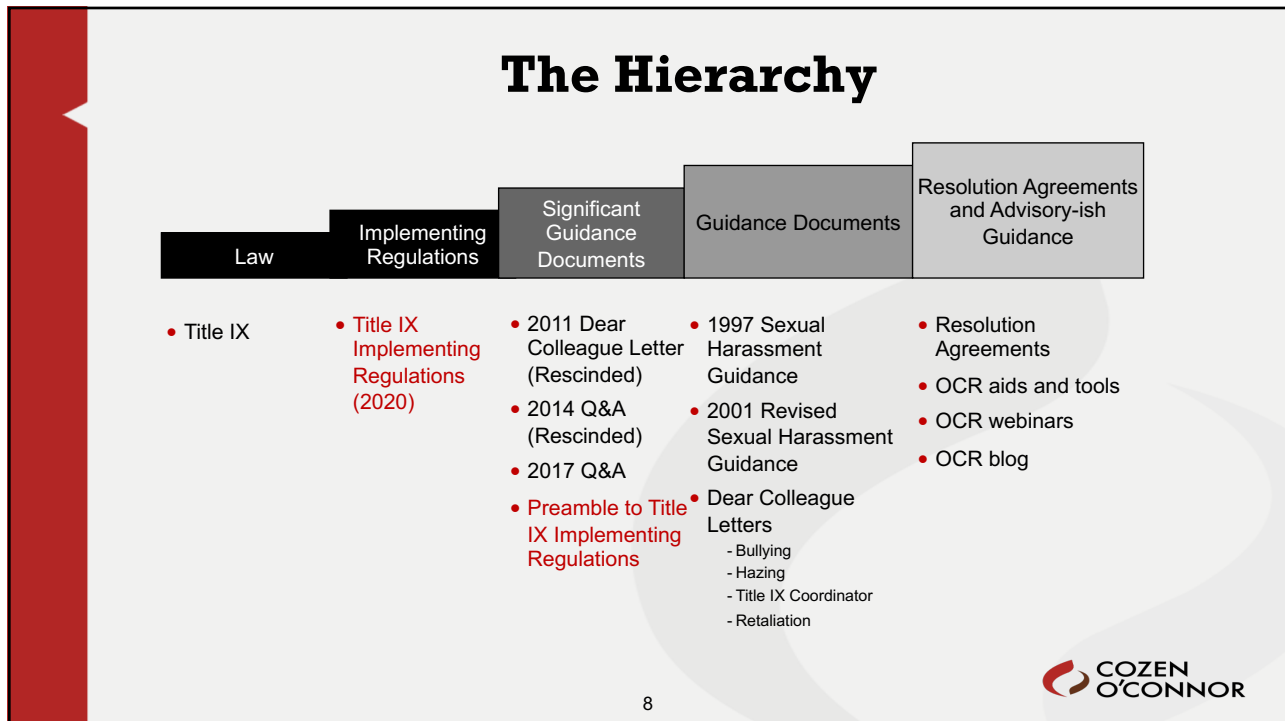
The Hierarchy

Law

Implementing Regulations

Significant Guidance Documents

Guidance Documents

Resolution Agreements and Advisory-ish Guidance

• Title IX

• Title IX Implementing Regulations (2020)

• 2011 Dear Colleague Letter (Rescinded)
• 2014 Q&A (Rescinded)
• 2017 Q&A
• Preamble to Title IX Implementing Regulations

• 1997 Sexual Harassment Guidance
• 2001 Revised Sexual Harassment Guidance
• Dear Colleague Letters
- Bullying
- Hazing
- Title IX Coordinator
- Retaliation

• Resolution Agreements
• OCR aids and tools
• OCR webinars
• OCR blog

COZEN O'CONNOR

8